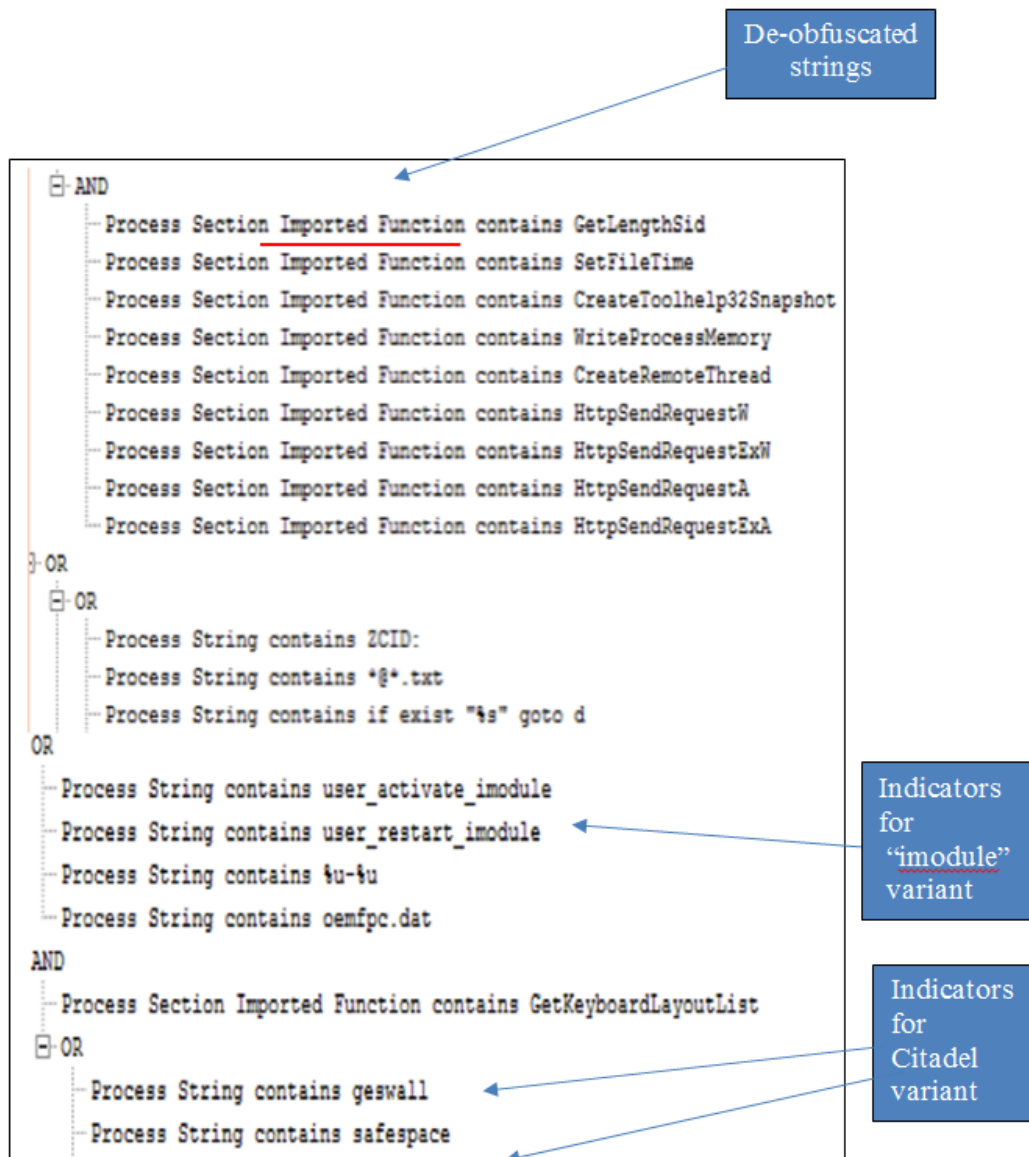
De-obfuscated strings

AND
Process Section Imported Function contains GetLengthSid
Process Section Imported Function contains SetFileTime
Process Section Imported Function contains CreateToolhelp32Snapshot
Process Section Imported Function contains WriteProcessMemory
Process Section Imported Function contains CreateRemoteThread
Process Section Imported Function contains HttpSendRequestW
Process Section Imported Function contains HttpSendRequestExW
Process Section Imported Function contains HttpSendRequestA
Process Section Imported Function contains HttpSendRequestExA
OR
OR
Process String contains ZCID:
Process String contains *@*.txt
Process String contains if exist "%s" goto d
OR
Process String contains user_activate_imodule
Process String contains user_restart_imodule
Process String contains %u-%u
Process String contains oemfpc.dat
AND
Process Section Imported Function contains GetKeyboardLayoutList
OR
Process String contains geswall
Process String contains safespace

Indicators for "imodule" variant

Indicators for Citadel variant